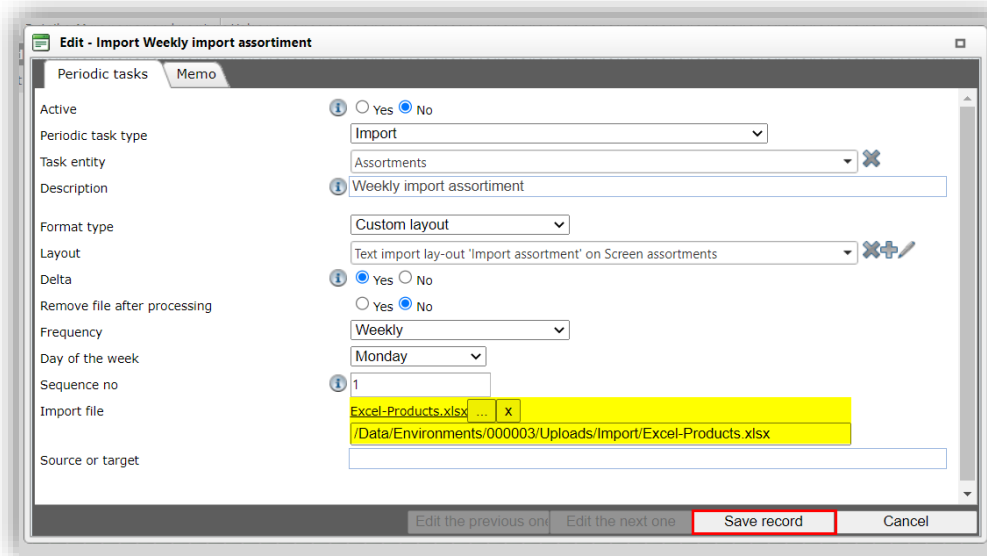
Edit - Import Weekly import assortiment

Periodic tasks | Memo

Active | Yes | No
Periodic task type | Import
Task entity | Assortments
Description | Weekly import assortiment
Format type | Custom layout
Layout | Text import lay-out 'Import assortment' on Screen assortments
Delta | Yes | No
Remove file after processing | Yes | No
Frequency | Weekly
Day of the week | Monday
Sequence no | 1
Import file | Excel-Products.xlsx | ... | x
/Data/Environments/000003/Uploads/Import/Excel-Products.xlsx
Source or target

Edit the previous one | Edit the next one | Save record | Cancel